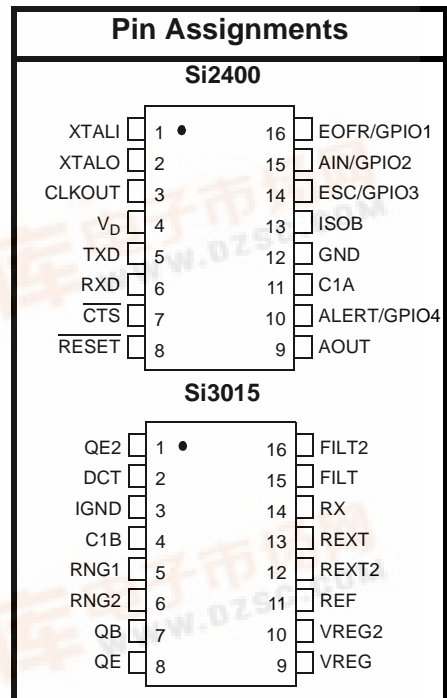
Pin Assignments

Si2400

XTALI 1 16 EOFR/GPIO1
XTALO 2 15 AIN/GPIO2
CLKOUT 3 14 ESC/GPIO3
$V_D$ 4 13 ISOB
TXD 5 12 GND
RXD 6 11 C1A
$\overline{CTS}$ 7 10 ALERT/GPIO4
$\overline{RESET}$ 8 9 AOUT

Si3015

QE2 1 16 FILT2
DCT 2 15 FILT
IGND 3 14 RX
C1B 4 13 REXT
RNG1 5 12 REXT2
RNG2 6 11 REF
QB 7 10 VREG2
QE 8 9 VREG